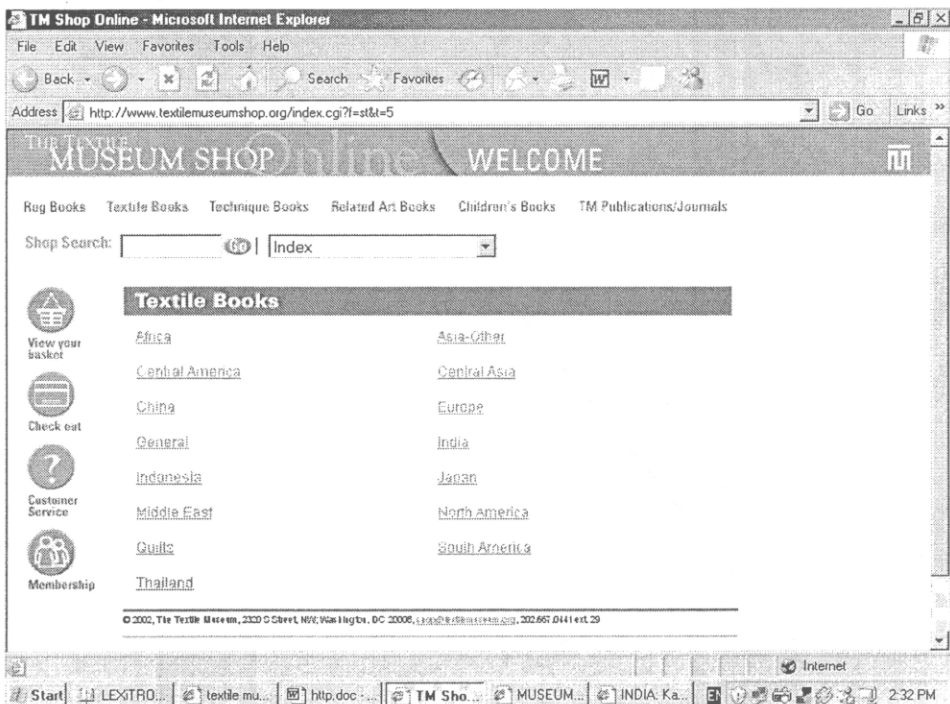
TM Shop Online - Microsoft Internet Explorer

File Edit View Favorites Tools Help

Back Search Favorites

Address http://www.textilemuseumshop.org/index.cgi?f=st&t=5 Go Links »

THE TEXTILE MUSEUM SHOP Online WELCOME

Rug Books Textile Books Technique Books Related Art Books Children's Books TM Publications/Journals

Shop Search: Go | Index

View your basket

Check out

Customer Service

Membership

Textile Books

Africa
Asia-Other
Central America
Central Asia
China
Europe
General
India
Indonesia
Japan
Middle East
North America
Quilts
South America
Thailand

© 2002, The Textile Museum, 2320 S Street, NW, Washington, DC 20008, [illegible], 202.667.0441 ext. 29

Internet

Start LEXTRO... textile mu... http.doc -... TM Sho... MUSEUM... INDIA: Ka... 2:32 PM